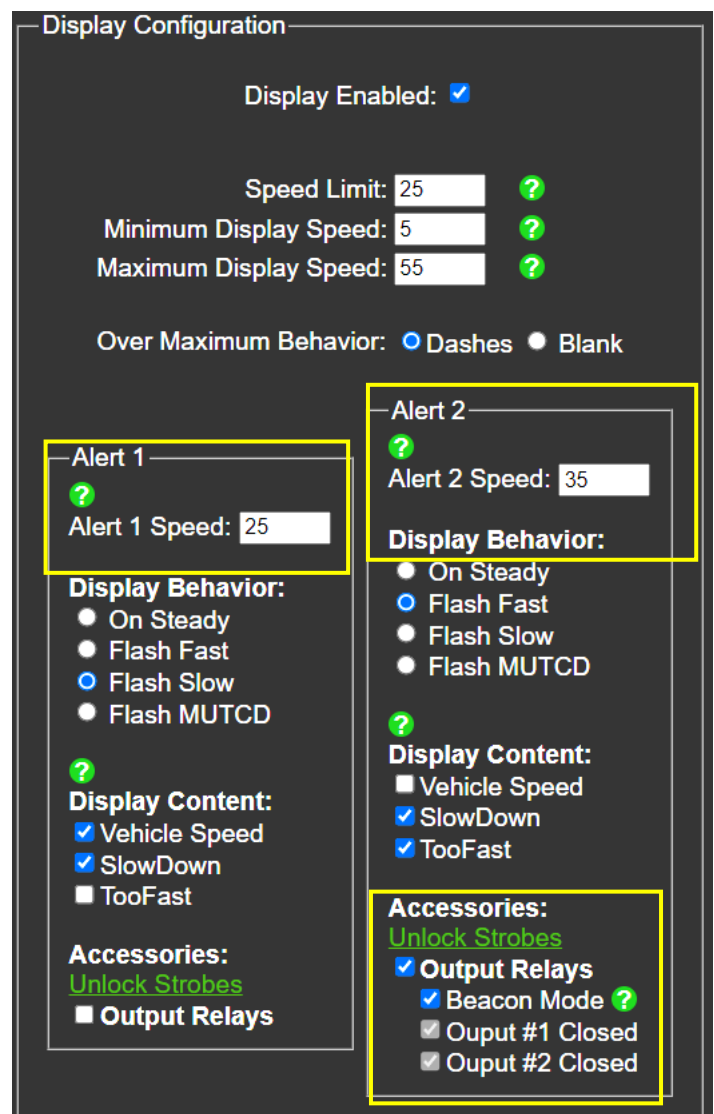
Display Configuration

Display Enabled:

Speed Limit: 25 ?
Minimum Display Speed: 5 ?
Maximum Display Speed: 55 ?

Over Maximum Behavior: Dashes Blank

Alert 1
?
Alert 1 Speed: 25

Display Behavior:
On Steady
Flash Fast
Flash Slow
Flash MUTCD

?
Display Content:
Vehicle Speed
SlowDown
TooFast

Accessories:
Unlock Strobes
Output Relays

Alert 2
?
Alert 2 Speed: 35

Display Behavior:
On Steady
Flash Fast
Flash Slow
Flash MUTCD

?
Display Content:
Vehicle Speed
SlowDown
TooFast

Accessories:
Unlock Strobes
Output Relays
Beacon Mode ?
Ouput #1 Closed
Ouput #2 Closed